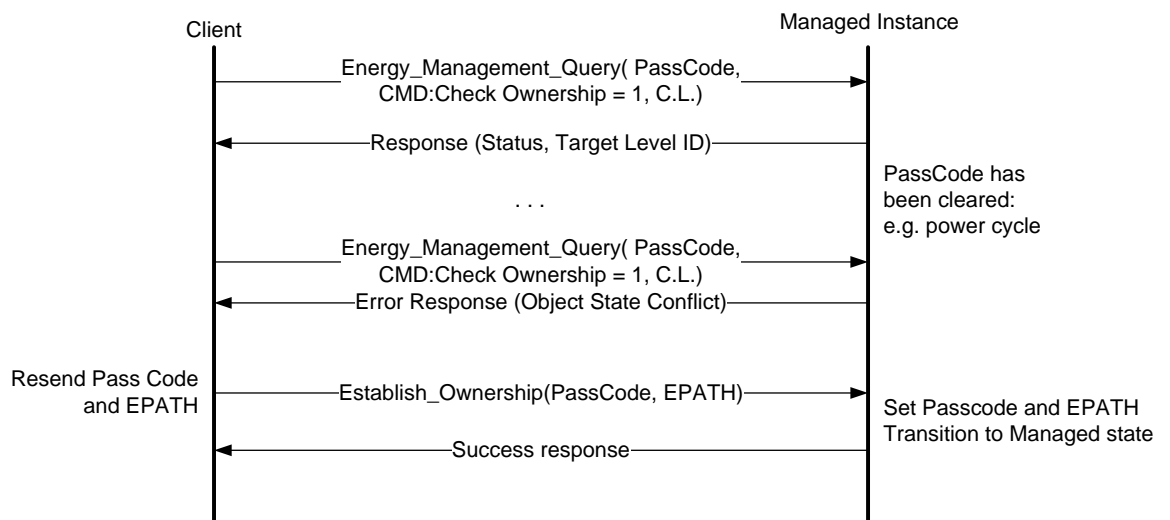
Client

Managed Instance

Energy_Management_Query( PassCode, CMD:Check Ownership = 1, C.L.)

Response (Status, Target Level ID)

PassCode has been cleared: e.g. power cycle

. . .

Energy_Management_Query( PassCode, CMD:Check Ownership = 1, C.L.)

Error Response (Object State Conflict)

Resend Pass Code and EPATH

Establish_Ownership(PassCode, EPATH)

Set Passcode and EPATH Transition to Managed state

Success response